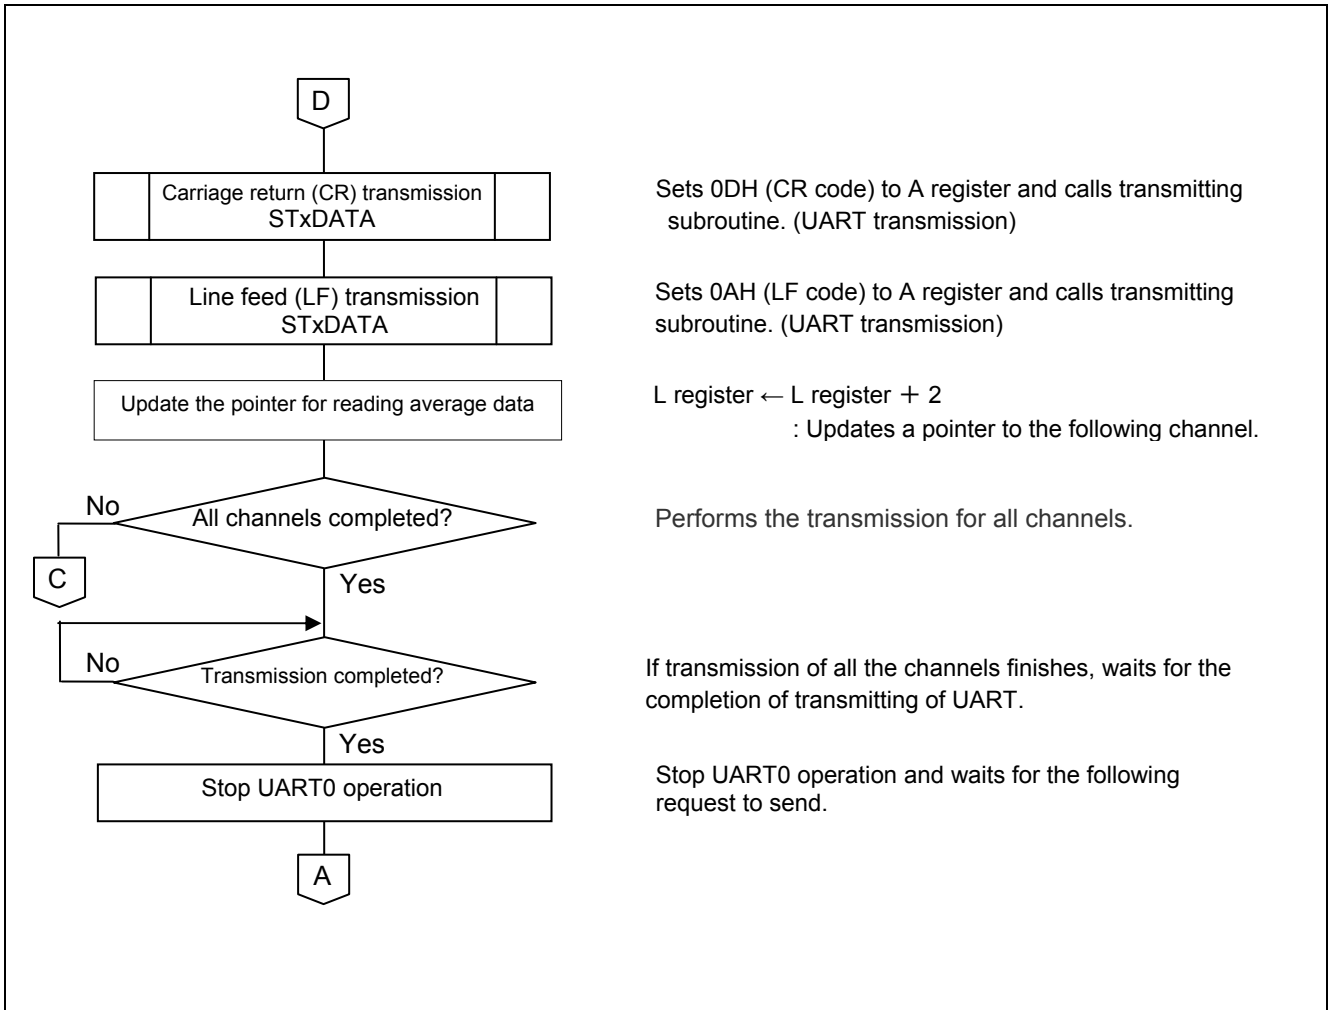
D

Carriage return (CR) transmission
STxDATA

Sets 0DH (CR code) to A register and calls transmitting subroutine. (UART transmission)

Line feed (LF) transmission
STxDATA

Sets 0AH (LF code) to A register and calls transmitting subroutine. (UART transmission)

Update the pointer for reading average data

L register ← L register + 2
: Updates a pointer to the following channel.

No

All channels completed?

Performs the transmission for all channels.

C

Yes

No

Transmission completed?

If transmission of all the channels finishes, waits for the completion of transmitting of UART.

Yes

Stop UART0 operation

Stop UART0 operation and waits for the following request to send.

A